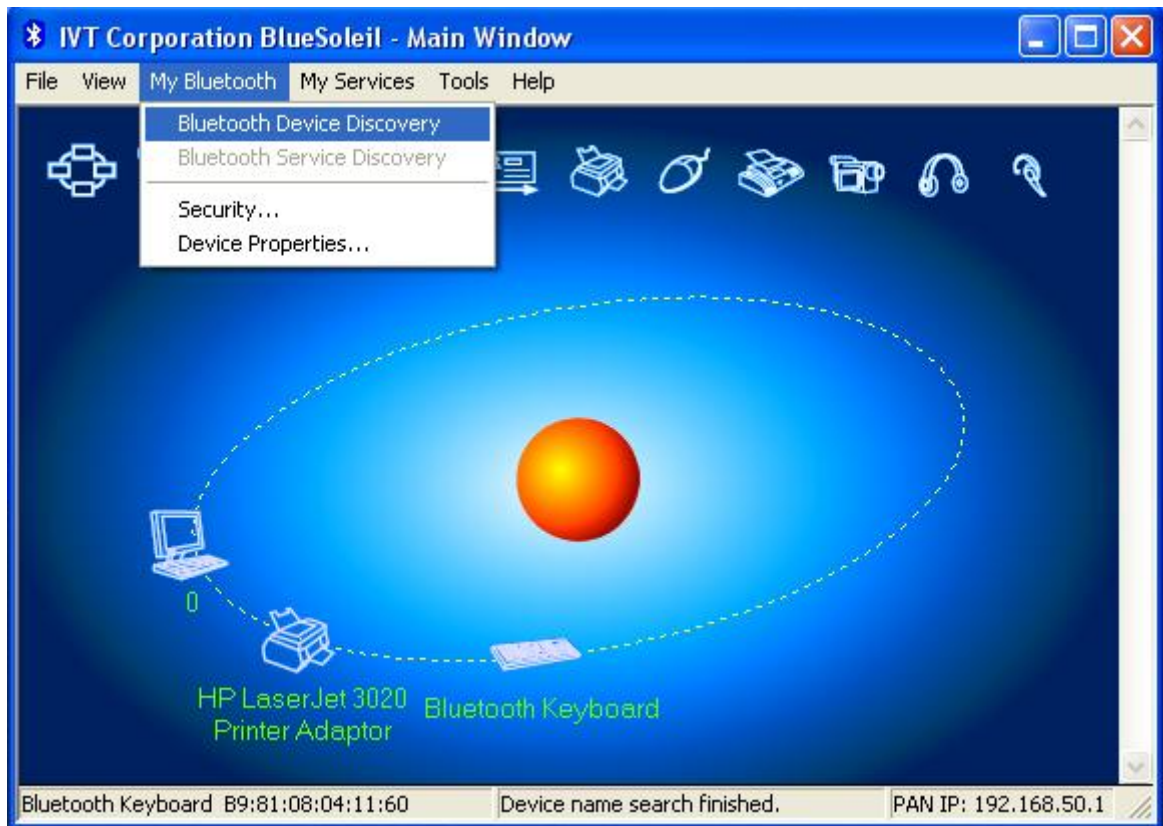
IVT Corporation BlueSoleil - Main Window

File View My Bluetooth My Services Tools Help

Bluetooth Device Discovery
Bluetooth Service Discovery
Security...
Device Properties...

0

HP LaserJet 3020 Printer Adaptor

Bluetooth Keyboard

Bluetooth Keyboard B9:81:08:04:11:60 | Device name search finished. | PAN IP: 192.168.50.1